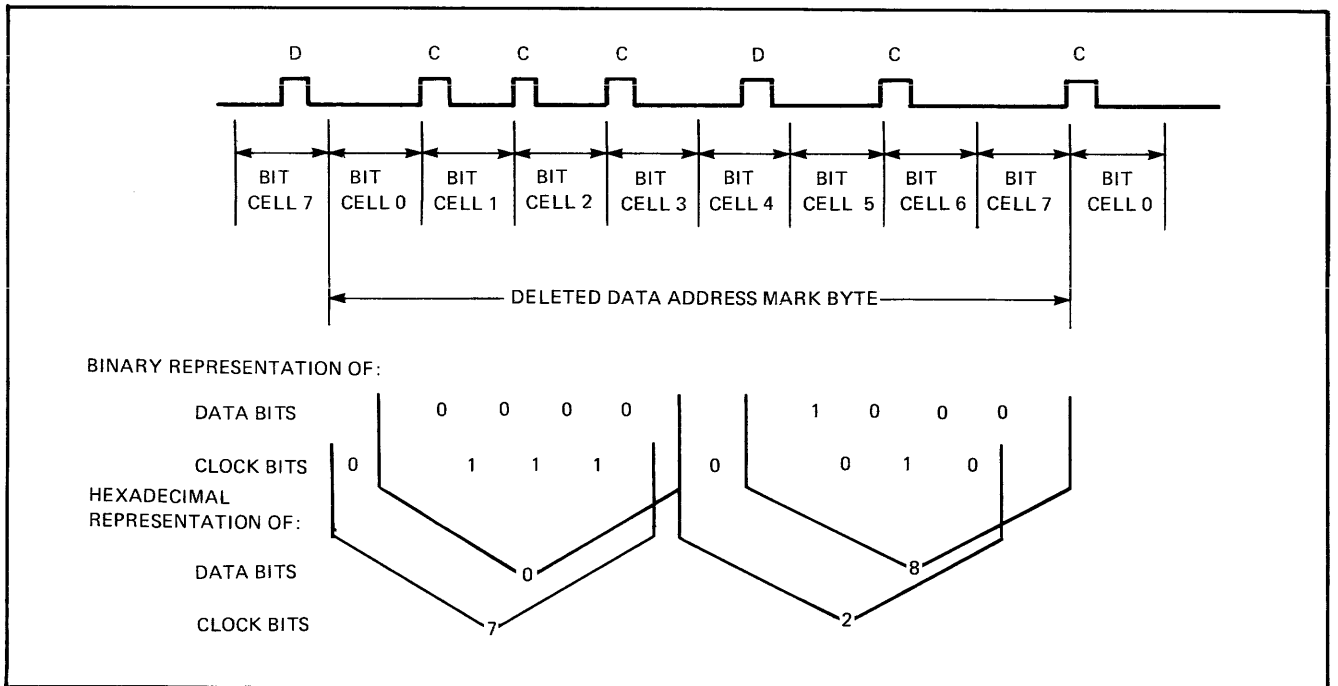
D C C C D C C

BIT CELL 7 | BIT CELL 0 | BIT CELL 1 | BIT CELL 2 | BIT CELL 3 | BIT CELL 4 | BIT CELL 5 | BIT CELL 6 | BIT CELL 7 | BIT CELL 0

DELETED DATA ADDRESS MARK BYTE

BINARY REPRESENTATION OF:

DATA BITS 0 0 0 0 1 0 0 0

CLOCK BITS 0 1 1 1 0 0 1 0

HEXADECIMAL REPRESENTATION OF:

DATA BITS 0 8

CLOCK BITS 7 2